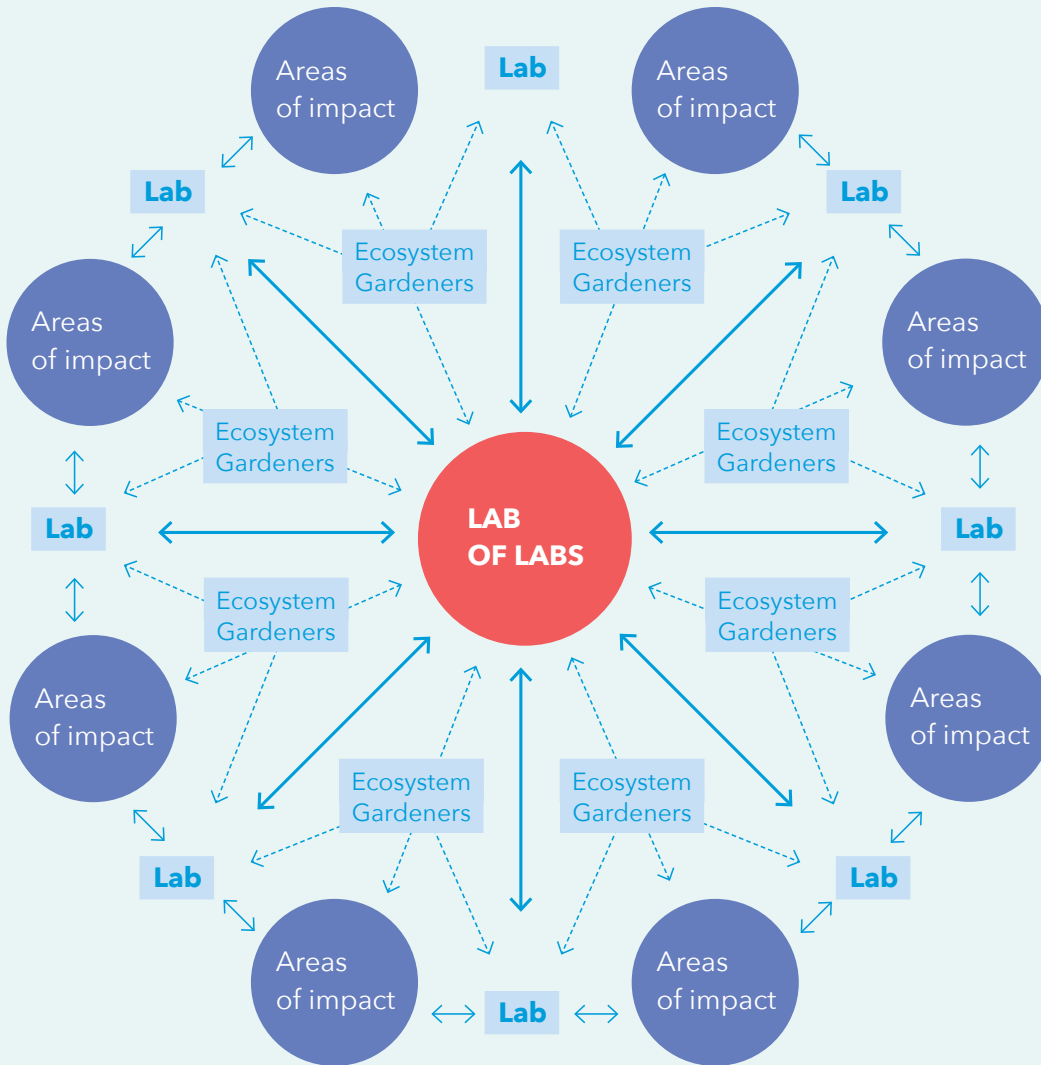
Areas of impact

Lab

Areas of impact

Lab

Lab

Ecosystem Gardeners

Ecosystem Gardeners

Areas of impact

Areas of impact

Ecosystem Gardeners

Ecosystem Gardeners

Lab

LAB OF LABS

Lab

Ecosystem Gardeners

Ecosystem Gardeners

Areas of impact

Areas of impact

Ecosystem Gardeners

Ecosystem Gardeners

Lab

Lab

Areas of impact

Lab

Areas of impact